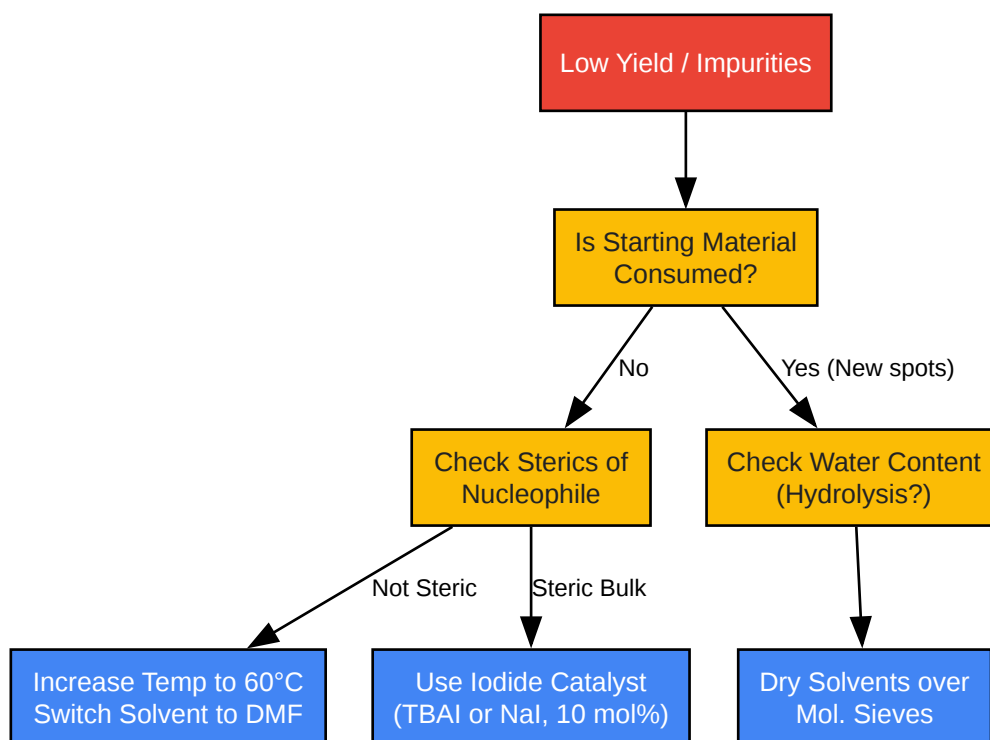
Low Yield / Impurities

Is Starting Material Consumed?

No

Yes (New spots)

Check Sterics of Nucleophile

Check Water Content (Hydrolysis?)

Not Steric

Steric Bulk

Increase Temp to 60°C Switch Solvent to DMF

Use Iodide Catalyst (TBAI or NaI, 10 mol%)

Dry Solvents over Mol. Sieves